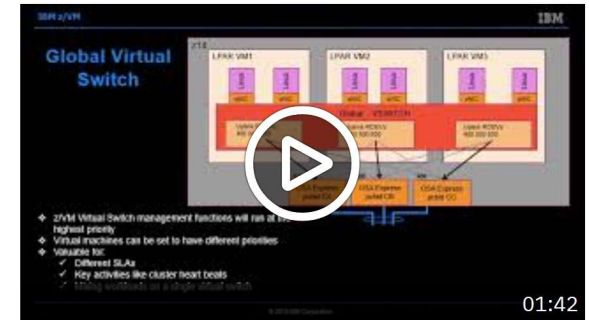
IBM z/VM

IBM

Global Virtual Switch

z14

LPAR VM1

LPAR VM2

LPAR VM3

Linux

Linux

Linux

Linux

Linux

Linux

vNIC

vNIC

vNIC

vNIC

vNIC

vNIC

Global VSWITCH

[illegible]

Uplink RDEVs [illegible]

Uplink RDEVs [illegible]

OSA Express port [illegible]

OSA Express port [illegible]

OSA Express port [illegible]

❖ z/VM Virtual Switch management functions will run at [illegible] highest priority

❖ Virtual machines can be set to have different priorities

❖ Valuable for:

✓ Different SLAs

✓ Key activities like cluster heart beats

✓ Mixing workloads on a single virtual switch

© 2018 IBM Corporation

01:42